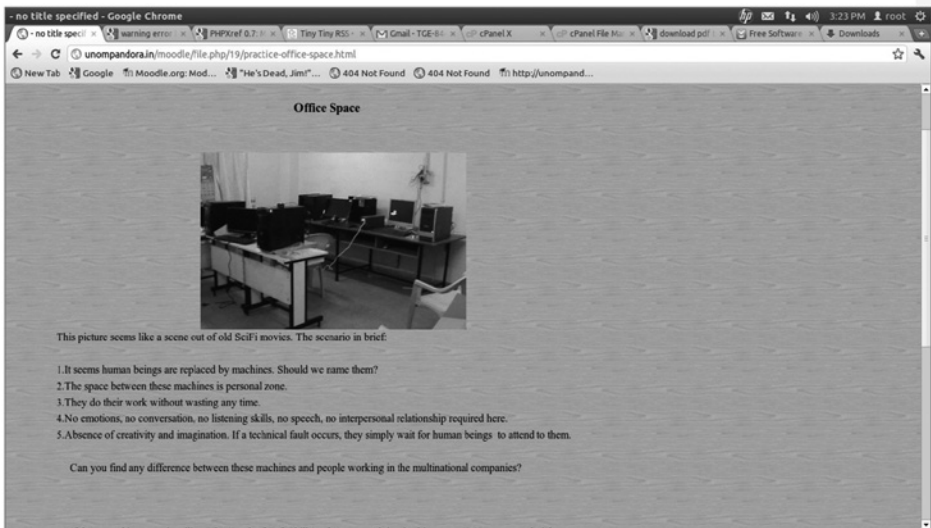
- no title specified - Google Chrome

3:23 PM root

- no title specif × | warning error × | PHPXref 0.7: × | Tiny Tiny RSS × | Gmail - TGE-84 × | cPanel X × | cPanel File Ma × | download pdf × | Free Software × | Downloads ×

unompandora.in/moodle/file.php/19/practice-office-space.html

New Tab | Google | Moodle.org: Mod... | "He's Dead, Jim!"... | 404 Not Found | 404 Not Found | http://unompand...

Office Space

This picture seems like a scene out of old SciFi movies. The scenario in brief:

1.It seems human beings are replaced by machines. Should we rame them?
2.The space between these machines is personal zone.
3.They do their work without wasting any time.
4.No emotions, no conversation, no listening skills, no speech, no interpersonal relationship required here.
5.Absence of creativity and imagination. If a technical fault occurs, they simply wait for human beings to attend to them.

Can you find any difference between these machines and people working in the multinational companies?